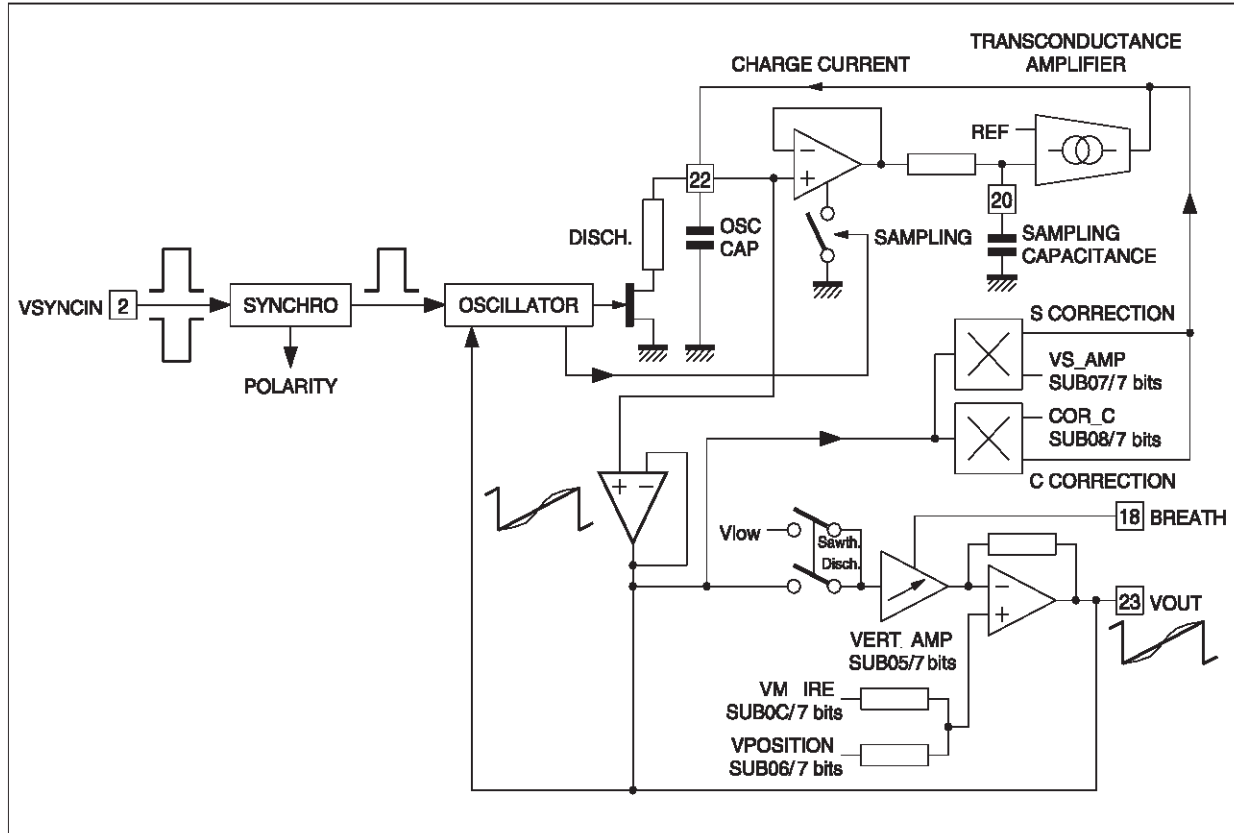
TRANSCONDUCTANCE AMPLIFIER

CHARGE CURRENT

REF

22

20

DISCH.

OSC CAP

SAMPLING

SAMPLING CAPACITANCE

VSYNCIN 2

SYNCHRO

POLARITY

OSCILLATOR

S CORRECTION

VS_AMP SUB07/7 bits

COR_C SUB08/7 bits

C CORRECTION

+ −

Vlow

Sawth. Disch.

18 BREATH

− +

23 VOUT

VERT_AMP SUB05/7 bits

VM IRE SUB0C/7 bits

VPOSITION SUB06/7 bits